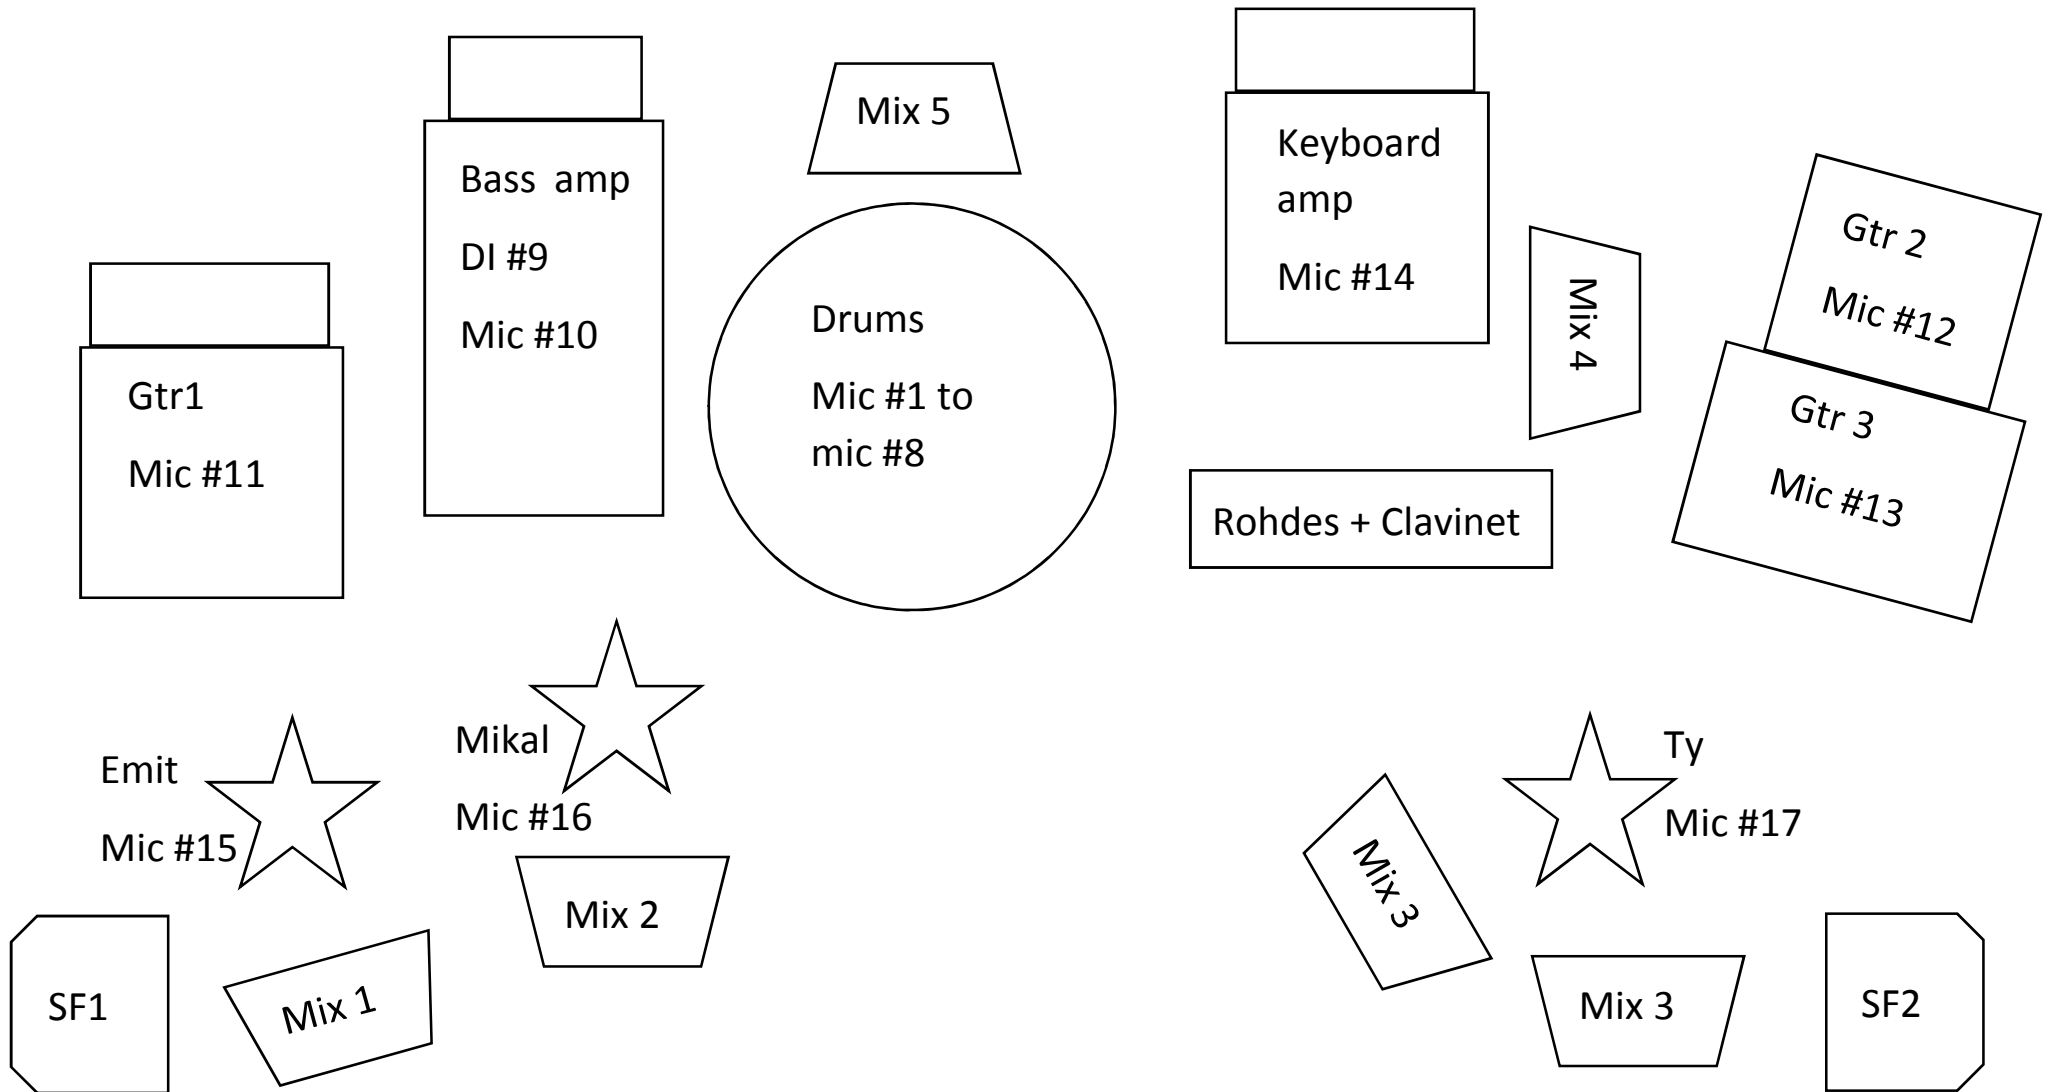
Mix 5

Bass amp

DI #9

Mic #10

Keyboard amp

Mic #14

Gtr1

Mic #11

Drums

Mic #1 to mic #8

Mix 4

Gtr 2

Mic #12

Gtr 3

Mic #13

Rohdes + Clavinet

Mikal

Mic #16

Emit

Mic #15

Ty

Mic #17

Mix 3

Mix 2

SF1

Mix 1

Mix 3

SF2